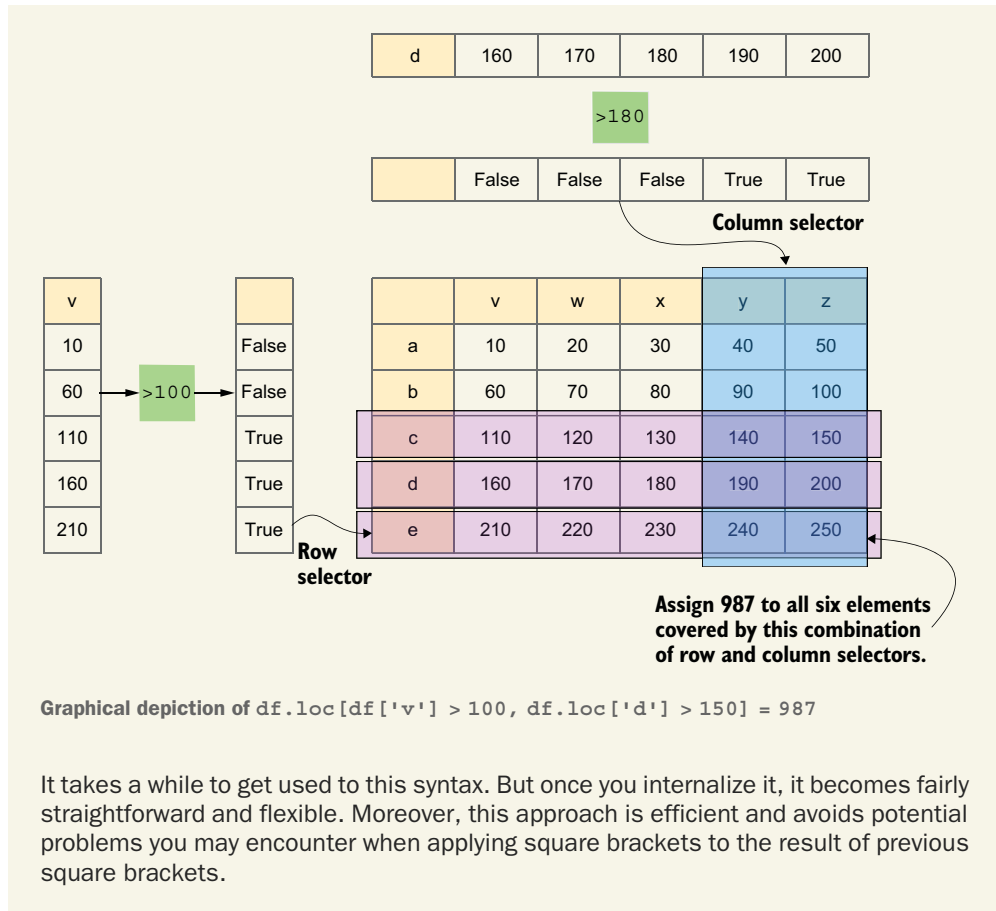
| d | 160 | 170 | 180 | 190 | 200 |
|---|---|---|---|---|---|

>180

| | False | False | False | True | True |
|---|---|---|---|---|---|

Column selector

| v |
|---|
| 10 |
| 60 |
| 110 |
| 160 |
| 210 |

>100

| |
|---|
| False |
| False |
| True |
| True |
| True |

Row selector

| | v | w | x | y | z |
|---|---|---|---|---|---|
| a | 10 | 20 | 30 | 40 | 50 |
| b | 60 | 70 | 80 | 90 | 100 |
| c | 110 | 120 | 130 | 140 | 150 |
| d | 160 | 170 | 180 | 190 | 200 |
| e | 210 | 220 | 230 | 240 | 250 |

Assign 987 to all six elements covered by this combination of row and column selectors.

Graphical depiction of df.loc[df['v'] > 100, df.loc['d'] > 150] = 987

It takes a while to get used to this syntax. But once you internalize it, it becomes fairly straightforward and flexible. Moreover, this approach is efficient and avoids potential problems you may encounter when applying square brackets to the result of previous square brackets.